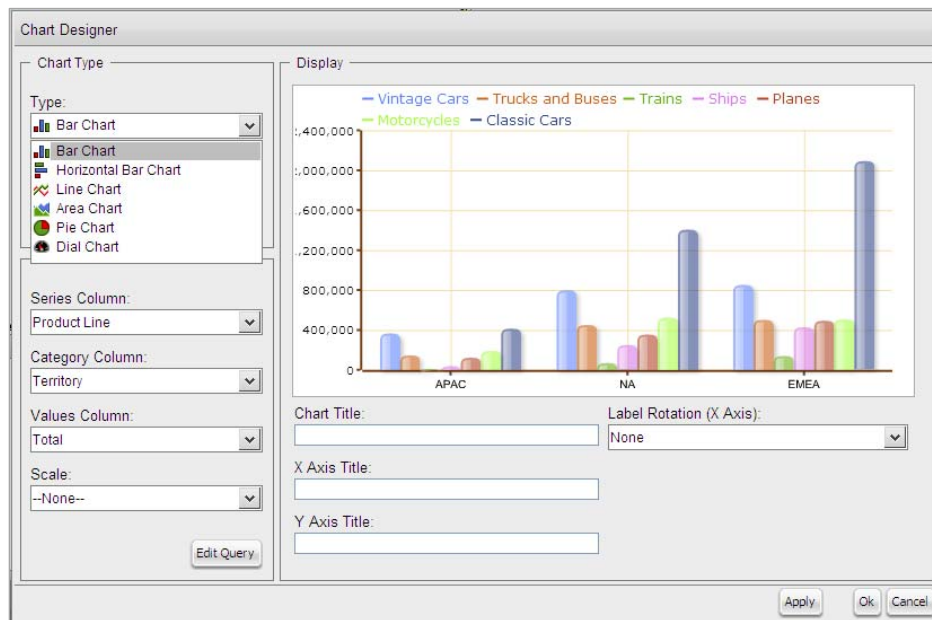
Chart Designer

Chart Type

Type:

Bar Chart

Bar Chart
Horizontal Bar Chart
Line Chart
Area Chart
Pie Chart
Dial Chart

Series Column:
Product Line

Category Column:
Territory

Values Column:
Total

Scale:
--None--

Edit Query

Display

— Vintage Cars — Trucks and Buses — Trains — Ships — Planes
— Motorcycles — Classic Cars

:,400,000
:,000,000
,600,000
,200,000
800,000
400,000
0

APAC
NA
EMEA

Chart Title:

Label Rotation (X Axis):
None

X Axis Title:

Y Axis Title:

Apply
Ok
Cancel